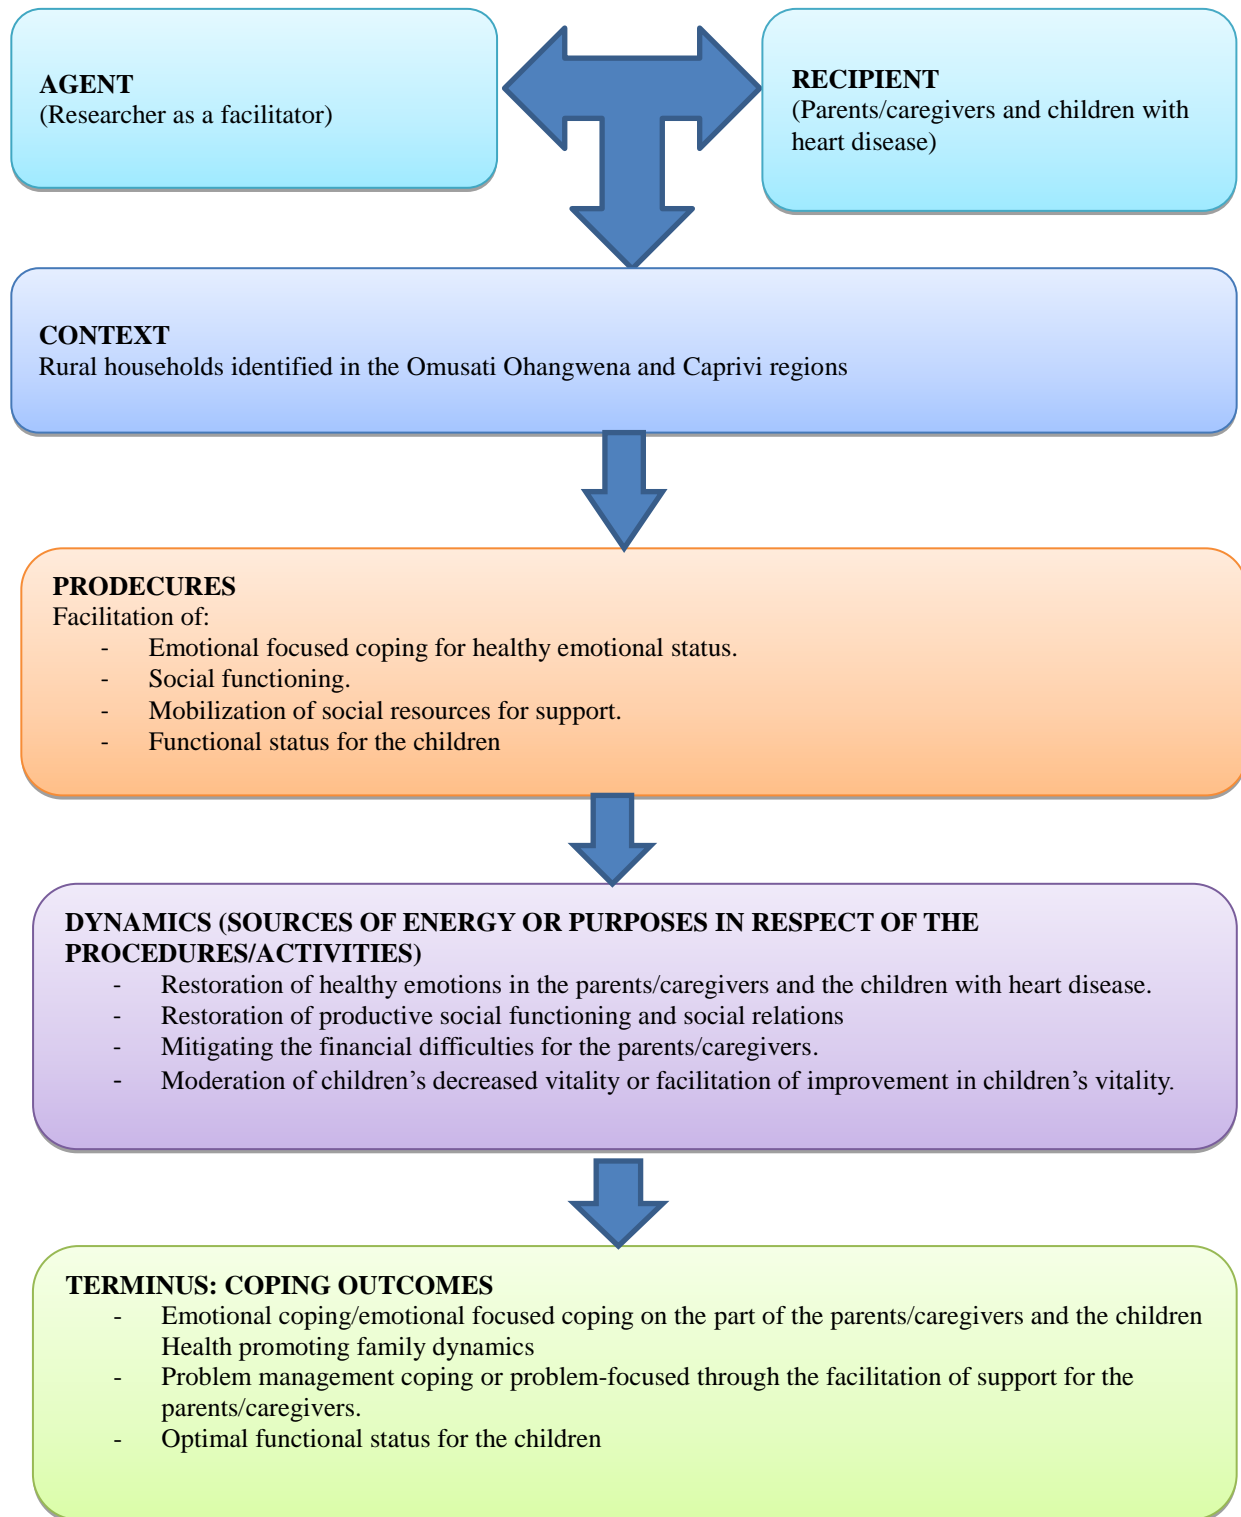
**AGENT**
(Researcher as a facilitator)

**RECIPIENT**
(Parents/caregivers and children with heart disease)

**CONTEXT**
Rural households identified in the Omusati Ohangwena and Caprivi regions

**PRODECURES**
Facilitation of:
- Emotional focused coping for healthy emotional status.
- Social functioning.
- Mobilization of social resources for support.
- Functional status for the children

**DYNAMICS (SOURCES OF ENERGY OR PURPOSES IN RESPECT OF THE PROCEDURES/ACTIVITIES)**
- Restoration of healthy emotions in the parents/caregivers and the children with heart disease.
- Restoration of productive social functioning and social relations
- Mitigating the financial difficulties for the parents/caregivers.
- Moderation of children's decreased vitality or facilitation of improvement in children's vitality.

**TERMINUS: COPING OUTCOMES**
- Emotional coping/emotional focused coping on the part of the parents/caregivers and the children Health promoting family dynamics
- Problem management coping or problem-focused through the facilitation of support for the parents/caregivers.
- Optimal functional status for the children